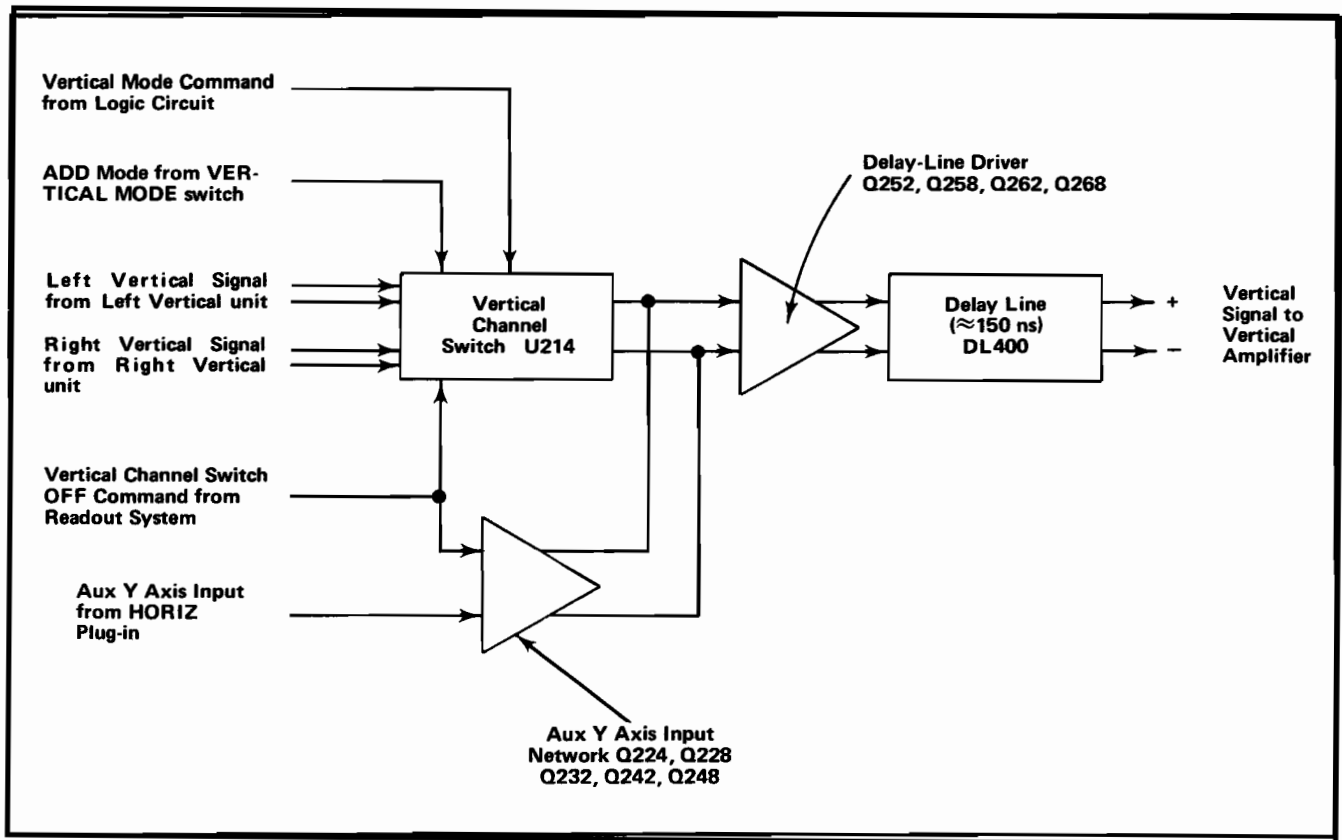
Vertical Mode Command from Logic Circuit

ADD Mode from VERTICAL MODE switch

Left Vertical Signal from Left Vertical unit

Right Vertical Signal from Right Vertical unit

Vertical Channel Switch U214

Delay-Line Driver Q252, Q258, Q262, Q268

Delay Line (≈150 ns) DL400

+

−

Vertical Signal to Vertical Amplifier

Vertical Channel Switch OFF Command from Readout System

Aux Y Axis Input from HORIZ Plug-in

Aux Y Axis Input Network Q224, Q228 Q232, Q242, Q248